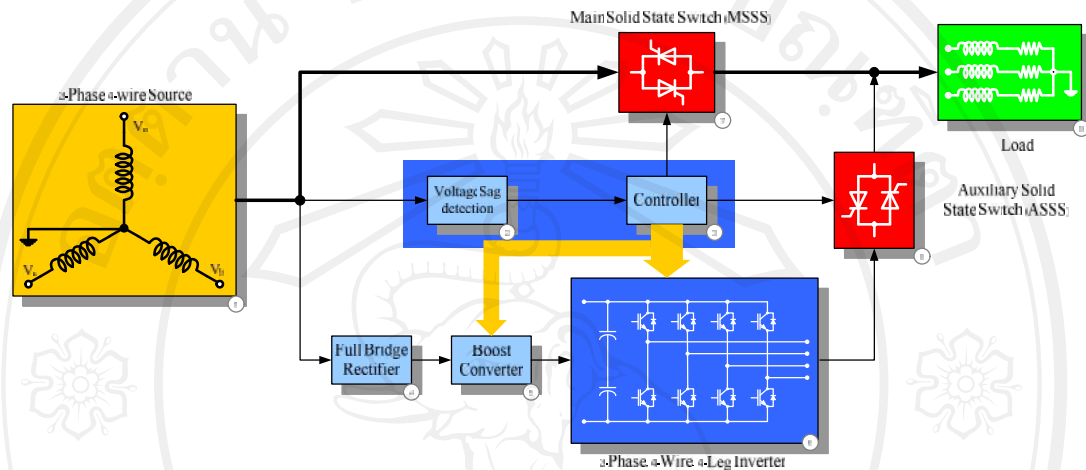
Main Solid State Switch (MSSS)

3-Phase 4-wire Source

$V_a$

$V_c$

$V_b$

Voltage Sag detection

Controller

Load

Auxiliary Solid State Switch (ASSS)

Full Bridge Rectifier

Boost Converter

3-Phase 4-Wire 4-Leg Inverter